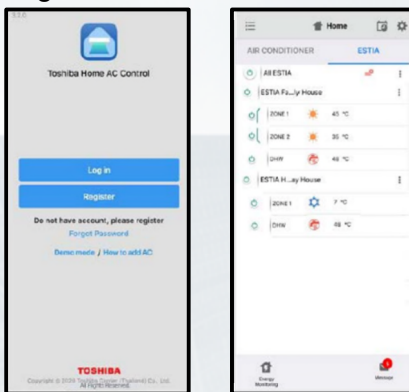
Toshiba Home AC Control

Log in

Register

Do not have account, please register

Forgot Password

Demo mode / How to add AC

TOSHIBA

Copyright © 20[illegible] Toshiba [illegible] Co., Ltd. All Rights Reserved.

Home

AIR CONDITIONER

ESTIA

All ESTIA

ESTIA Fa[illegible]y House

ZONE 1

45 °C

ZONE 2

30 °C

DHW

48 °C

ESTIA H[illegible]ay House

ZONE 1

7 °C

DHW

48 °C

Energy Monitoring

Message